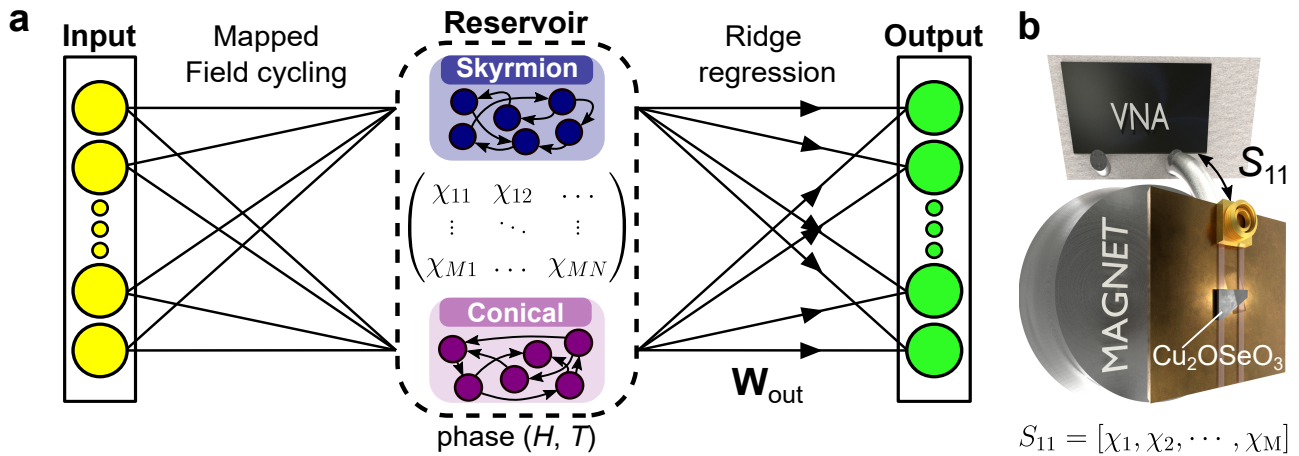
a

Input

Mapped Field cycling

Reservoir

Skyrmion

$\begin{pmatrix} \chi_{11} & \chi_{12} & \cdots \\ \vdots & \ddots & \vdots \\ \chi_{M1} & \cdots & \chi_{MN} \end{pmatrix}$

Conical

phase ($H$, $T$)

Ridge regression

$\mathbf{W}_{\text{out}}$

Output

b

VNA

$S_{11}$

MAGNET

$Cu_2OSeO_3$

$S_{11} = [\chi_1, \chi_2, \cdots, \chi_{\mathrm{M}}]$